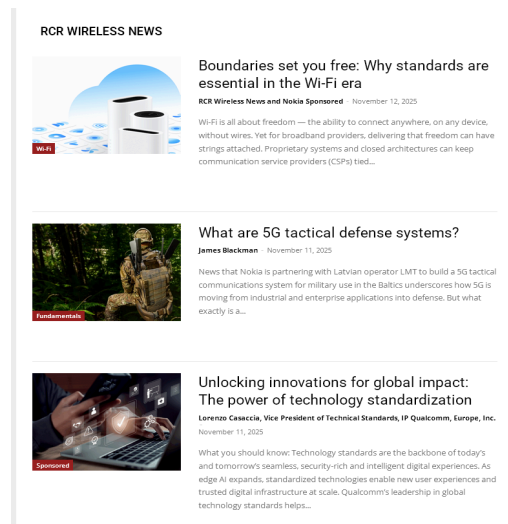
RCR WIRELESS NEWS

Wi-Fi

Boundaries set you free: Why standards are essential in the Wi-Fi era

RCR Wireless News and Nokia Sponsored - November 12, 2025

Wi-Fi is all about freedom — the ability to connect anywhere, on any device, without wires. Yet for broadband providers, delivering that freedom can have strings attached. Proprietary systems and closed architectures can keep communication service providers (CSPs) tied...

Fundamentals

What are 5G tactical defense systems?

James Blackman - November 11, 2025

News that Nokia is partnering with Latvian operator LMT to build a 5G tactical communications system for military use in the Baltics underscores how 5G is moving from industrial and enterprise applications into defense. But what exactly is a...

Sponsored

Unlocking innovations for global impact: The power of technology standardization

Lorenzo Casaccia, Vice President of Technical Standards, IP Qualcomm, Europe, Inc. November 11, 2025

What you should know: Technology standards are the backbone of today's and tomorrow's seamless, security-rich and intelligent digital experiences. As edge AI expands, standardized technologies enable new user experiences and trusted digital infrastructure at scale. Qualcomm's leadership in global technology standards helps...